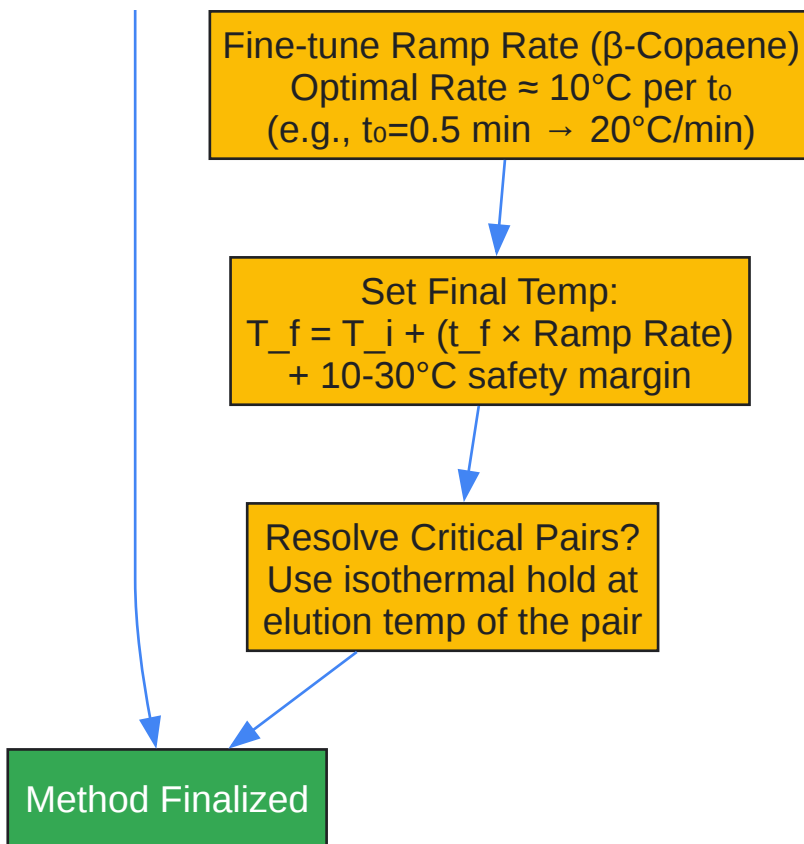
Fine-tune Ramp Rate (β-Copaene)
Optimal Rate ≈ 10°C per $t_0$
(e.g., $t_0$=0.5 min → 20°C/min)

Set Final Temp:
T_f = T_i + (t_f × Ramp Rate)
+ 10-30°C safety margin

Resolve Critical Pairs?
Use isothermal hold at
elution temp of the pair

Method Finalized